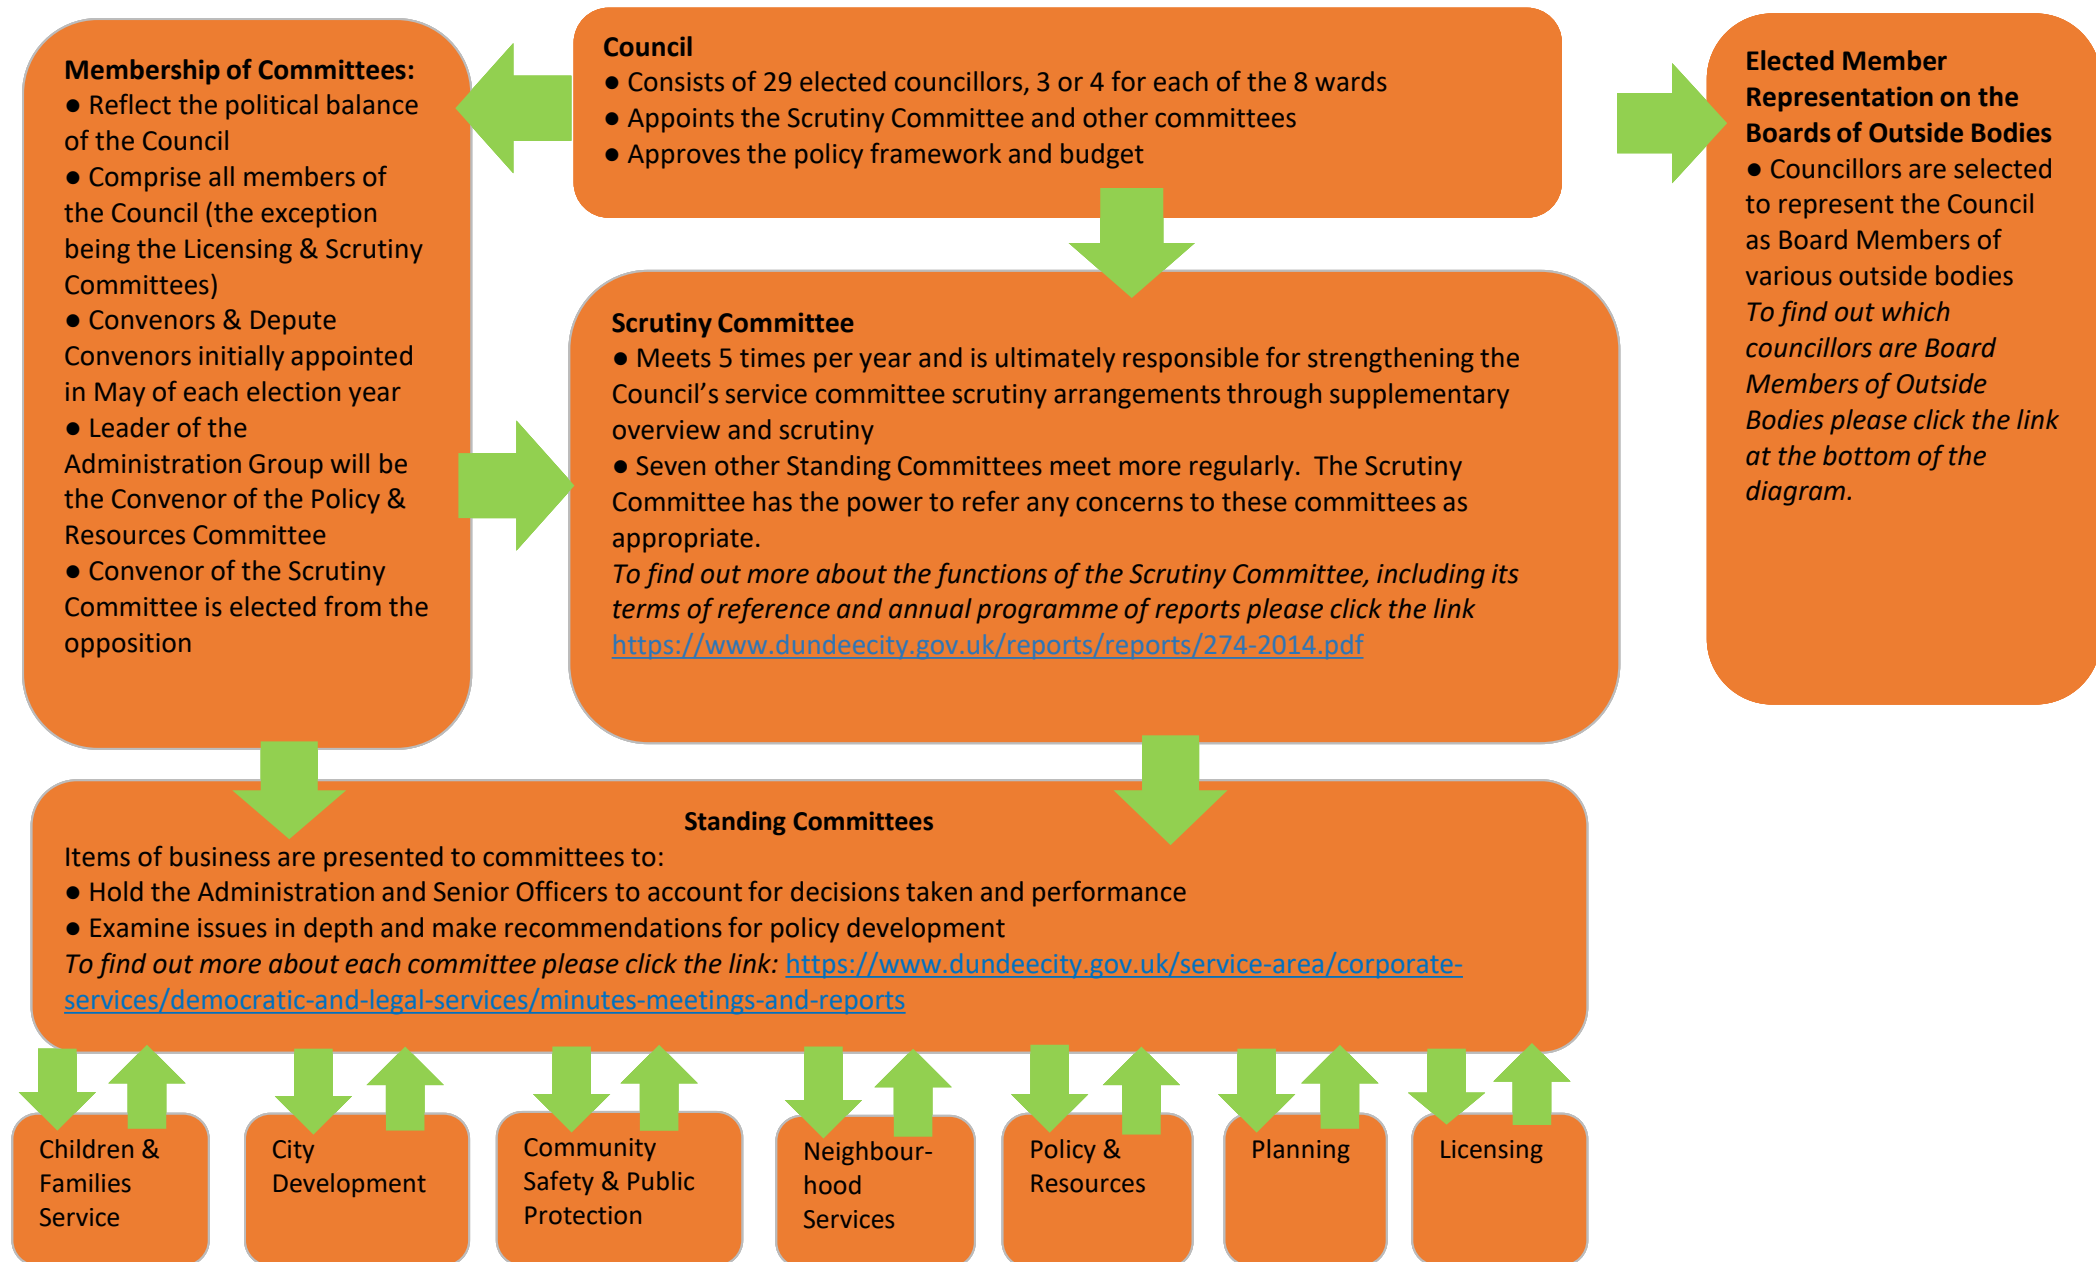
**Membership of Committees:**
● Reflect the political balance of the Council
● Comprise all members of the Council (the exception being the Licensing & Scrutiny Committees)
● Convenors & Depute Convenors initially appointed in May of each election year
● Leader of the Administration Group will be the Convenor of the Policy & Resources Committee
● Convenor of the Scrutiny Committee is elected from the opposition

**Council**
● Consists of 29 elected councillors, 3 or 4 for each of the 8 wards
● Appoints the Scrutiny Committee and other committees
● Approves the policy framework and budget

**Elected Member Representation on the Boards of Outside Bodies**
● Councillors are selected to represent the Council as Board Members of various outside bodies
*To find out which councillors are Board Members of Outside Bodies please click the link at the bottom of the diagram.*

**Scrutiny Committee**
● Meets 5 times per year and is ultimately responsible for strengthening the Council's service committee scrutiny arrangements through supplementary overview and scrutiny
● Seven other Standing Committees meet more regularly. The Scrutiny Committee has the power to refer any concerns to these committees as appropriate.
*To find out more about the functions of the Scrutiny Committee, including its terms of reference and annual programme of reports please click the link*
https://www.dundeecity.gov.uk/reports/reports/274-2014.pdf

**Standing Committees**
Items of business are presented to committees to:
● Hold the Administration and Senior Officers to account for decisions taken and performance
● Examine issues in depth and make recommendations for policy development
*To find out more about each committee please click the link:* https://www.dundeecity.gov.uk/service-area/corporate-services/democratic-and-legal-services/minutes-meetings-and-reports

Children & Families Service

City Development

Community Safety & Public Protection

Neighbourhood Services

Policy & Resources

Planning

Licensing